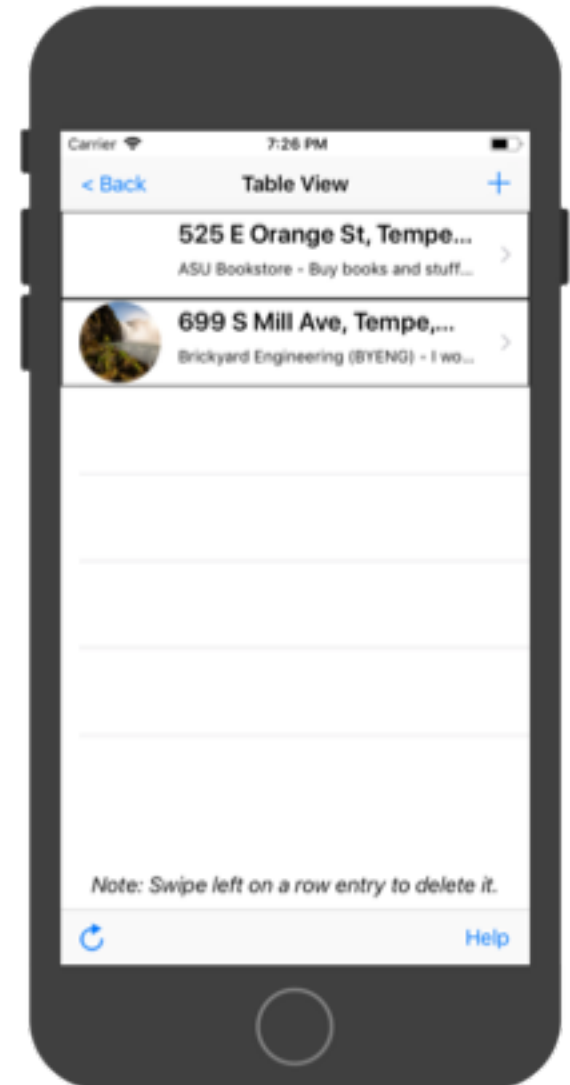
Carrier 7:26 PM

< Back Table View +

525 E Orange St, Tempe...
ASU Bookstore - Buy books and stuff...

699 S Mill Ave, Tempe,...
Brickyard Engineering (BYENG) - I wo...

Note: Swipe left on a row entry to delete it.

Help